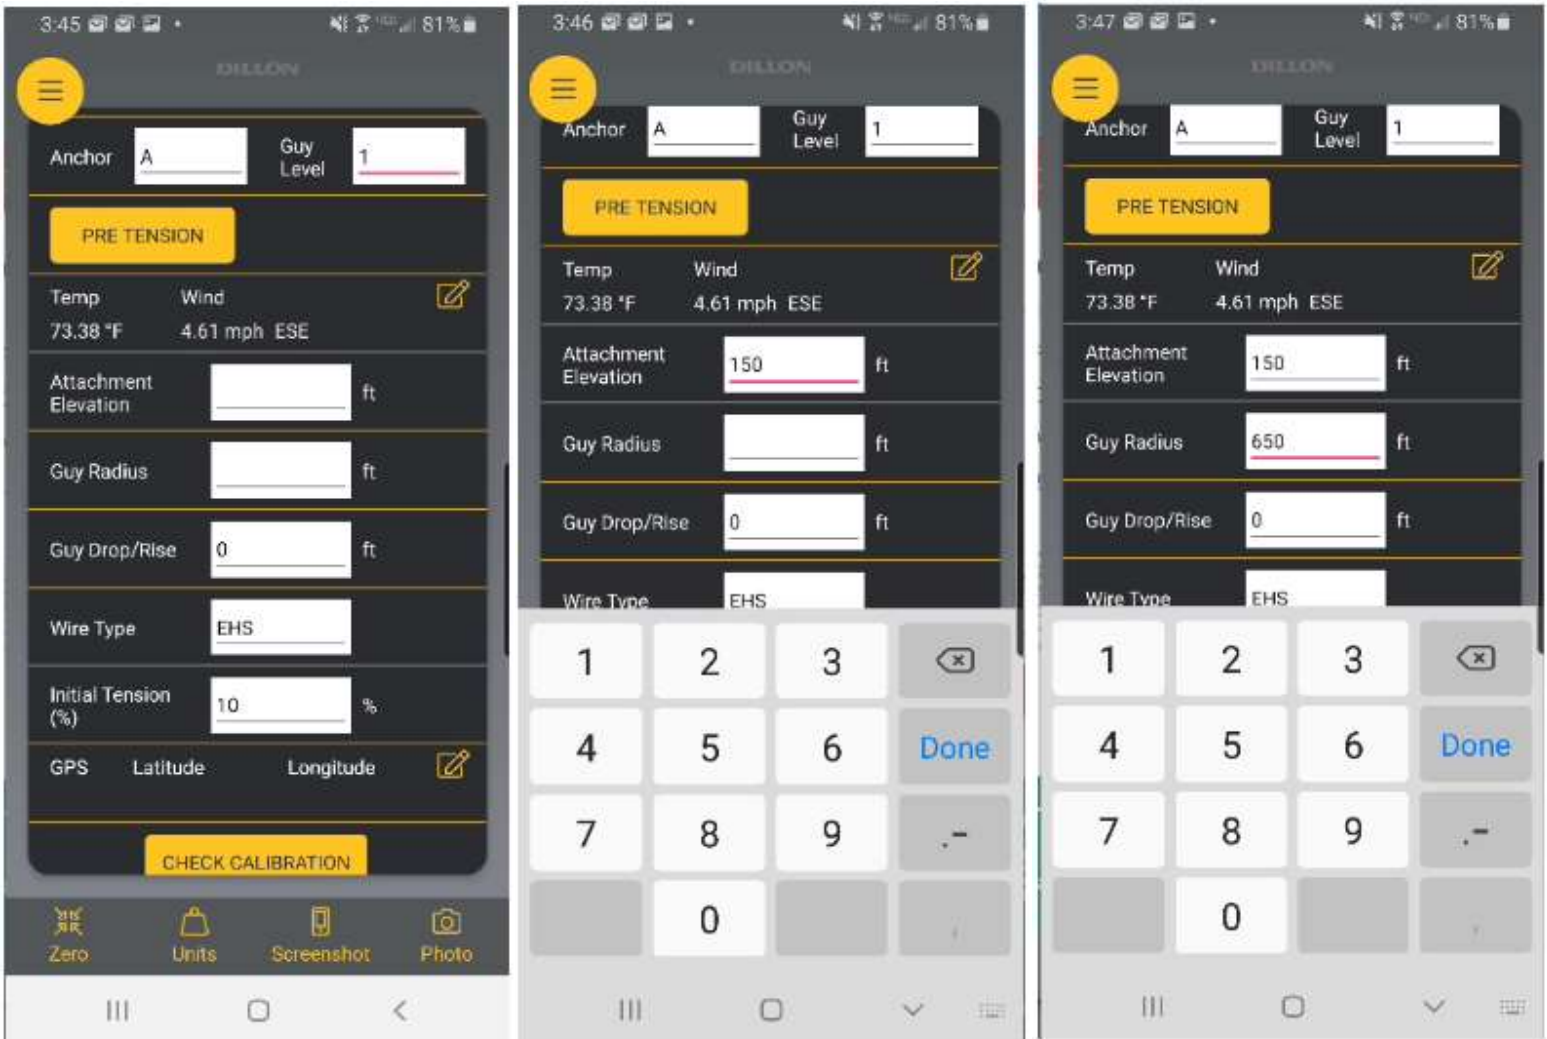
3:45 81%

DILLON

Anchor A Guy Level 1

PRE TENSION

Temp Wind
73.38 °F 4.61 mph ESE

Attachment Elevation ft

Guy Radius ft

Guy Drop/Rise 0 ft

Wire Type EHS

Initial Tension (%) 10 %

GPS Latitude Longitude

CHECK CALIBRATION

Zero Units Screenshot Photo

3:46 81%

DILLON

Anchor A Guy Level 1

PRE TENSION

Temp Wind
73.38 °F 4.61 mph ESE

Attachment Elevation 150 ft

Guy Radius ft

Guy Drop/Rise 0 ft

Wire Type EHS

1 2 3
4 5 6 Done
7 8 9 . -
0

3:47 81%

DILLON

Anchor A Guy Level 1

PRE TENSION

Temp Wind
73.38 °F 4.61 mph ESE

Attachment Elevation 150 ft

Guy Radius 650 ft

Guy Drop/Rise 0 ft

Wire Type EHS

1 2 3
4 5 6 Done
7 8 9 . -
0